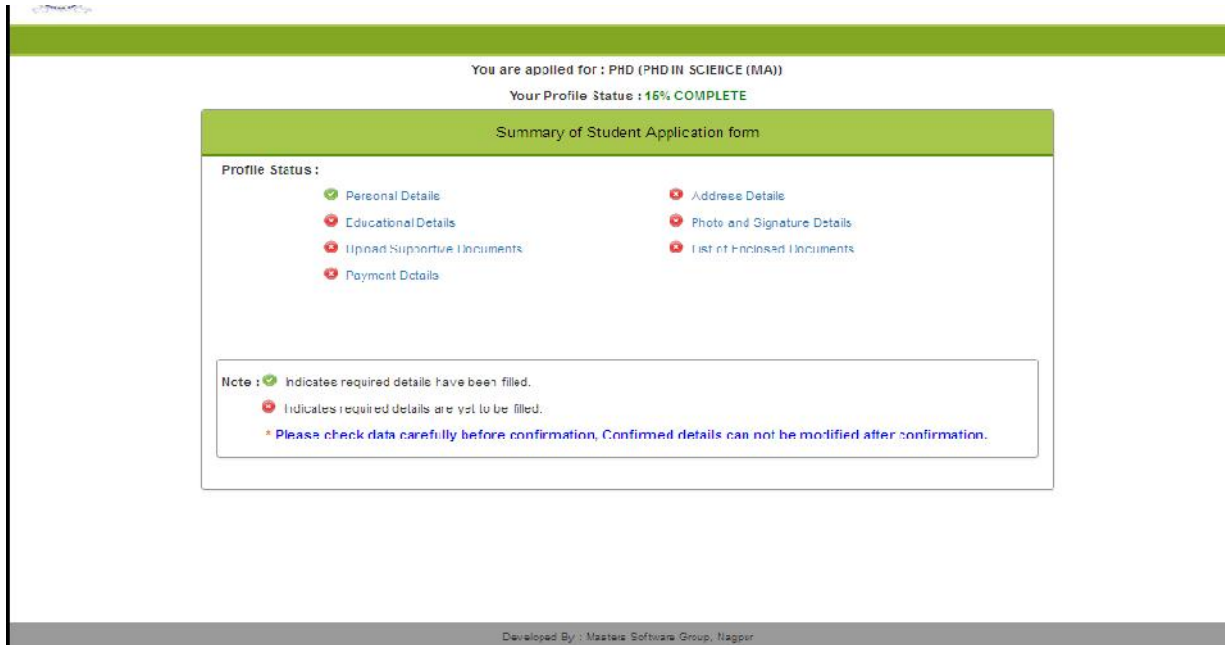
You are applied for : PHD (PHD IN SCIENCE (MA))

Your Profile Statue : 15% COMPLETE

Summary of Student Application form

Profile Status :

Personal Details

Educational Details

Upload Supportive Documents

Payment Details

Address Details

Photo and Signature Details

List of Enclosed Documents

Note : Indicates required details have been filled.

Indicates required details are yet to be filled.

* Please check data carefully before confirmation, Confirmed details can not be modified after confirmation.

Developed By : Masters Software Group, Nagpur